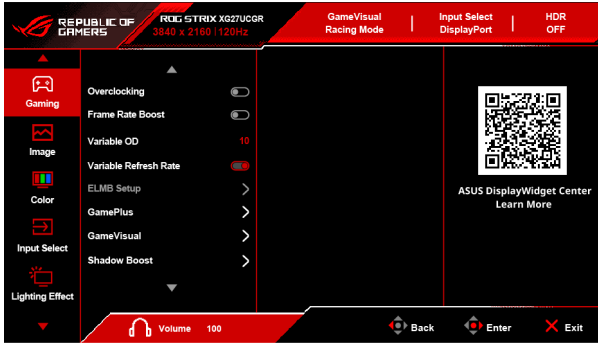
REPUBLIC OF GAMERS

ROG STRIX XG27UCGR
3840 x 2160 | 120Hz

GameVisual
Racing Mode

Input Select
DisplayPort

HDR
OFF

Gaming

Image

Color

Input Select

Lighting Effect

Overclocking

Frame Rate Boost

Variable OD 10

Variable Refresh Rate

ELMB Setup

GamePlus

GameVisual

Shadow Boost

ASUS DisplayWidget Center
Learn More

Volume 100

Back

Enter

Exit